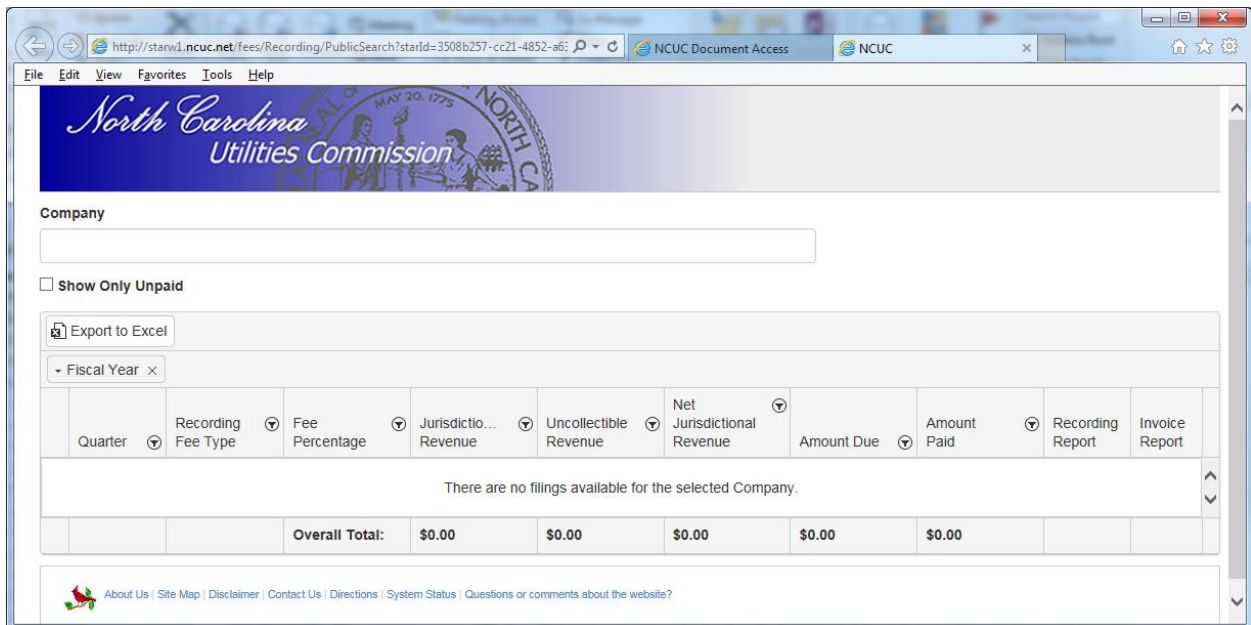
http://starw1.ncuc.net/fees/Recording/PublicSearch?starId=3508b257-cc21-4852-a6

NCUC Document Access

NCUC

File Edit View Favorites Tools Help

North Carolina Utilities Commission

MAY 20, 1775

NORTH CA

Company

Show Only Unpaid

Export to Excel

Fiscal Year ×

| Quarter | Recording Fee Type | Fee Percentage | Jurisdictio... Revenue | Uncollectible Revenue | Net Jurisdictional Revenue | Amount Due | Amount Paid | Recording Report | Invoice Report |
|---|---|---|---|---|---|---|---|---|---|
| There are no filings available for the selected Company. | | | | | | | | | |
| | | Overall Total: | $0.00 | $0.00 | $0.00 | $0.00 | $0.00 | | |

About Us | Site Map | Disclaimer | Contact Us | Directions | System Status | Questions or comments about the website?